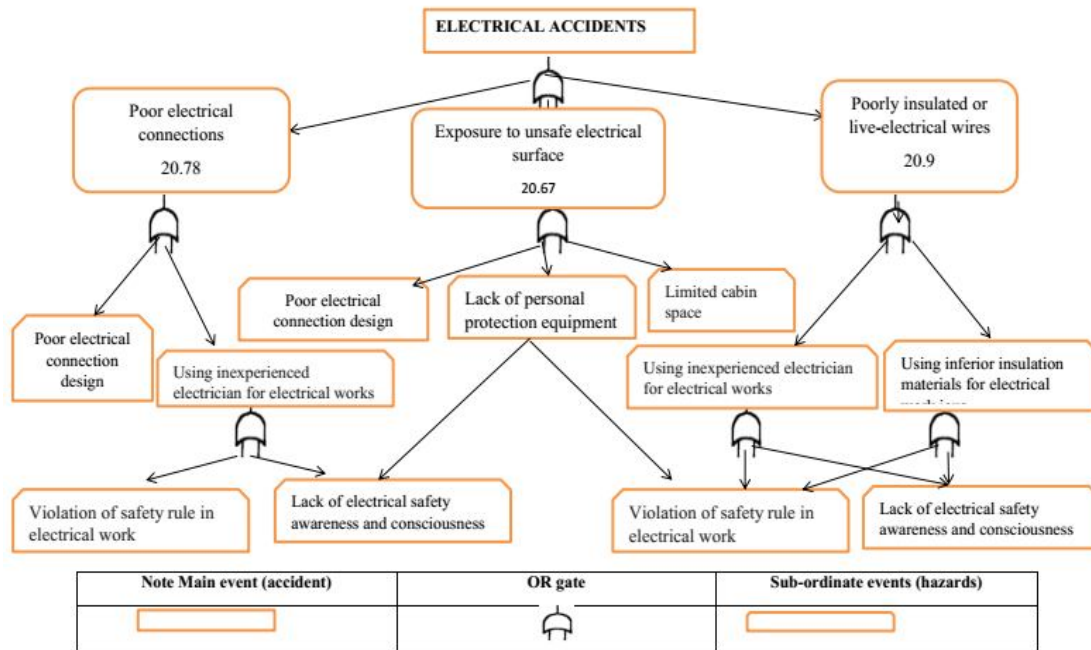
ELECTRICAL ACCIDENTS

Poor electrical connections
20.78

Exposure to unsafe electrical surface
20.67

Poorly insulated or live-electrical wires
20.9

Poor electrical connection design

Using inexperienced electrician for electrical works

Poor electrical connection design

Lack of personal protection equipment

Limited cabin space

Using inexperienced electrician for electrical works

Using inferior insulation materials for electrical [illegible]

Violation of safety rule in electrical work

Lack of electrical safety awareness and consciousness

Violation of safety rule in electrical work

Lack of electrical safety awareness and consciousness

| Note Main event (accident) | OR gate | Sub-ordinate events (hazards) |
|---|---|---|
| | | |